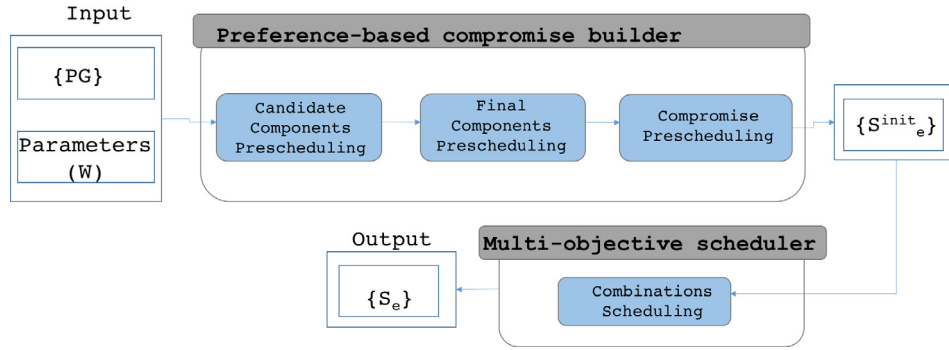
Input

{PG}

Parameters (W)

Preference-based compromise builder

Candidate Components Prescheduling

Final Components Prescheduling

Compromise Prescheduling

$\{S^{init}_{e}\}$

Output

$\{S_e\}$

Multi-objective scheduler

Combinations Scheduling